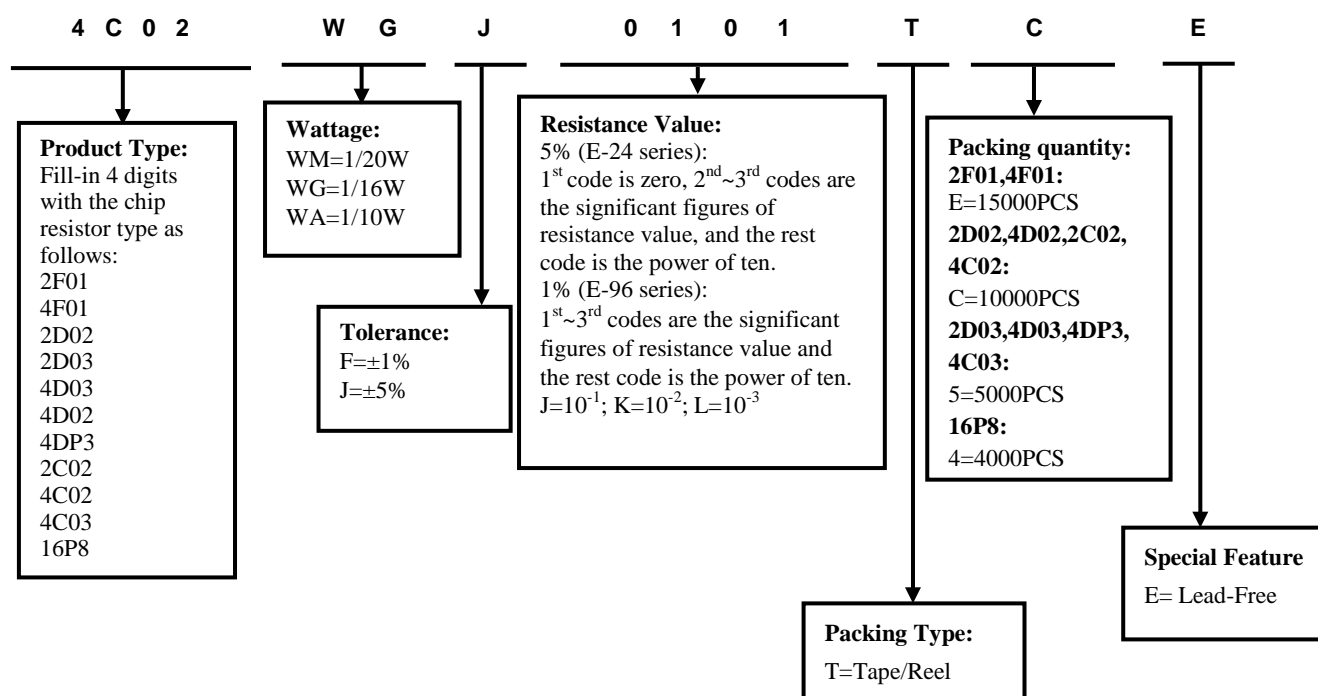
4 C 0 2 W G J 0 1 0 1 T C E

Product Type:
Fill-in 4 digits with the chip resistor type as follows:
2F01
4F01
2D02
2D03
4D03
4D02
4DP3
2C02
4C02
4C03
16P8

Wattage:
WM=1/20W
WG=1/16W
WA=1/10W

Tolerance:
F=±1%
J=±5%

Resistance Value:
5% (E-24 series):
$1^{st}$ code is zero, $2^{nd}$~$3^{rd}$ codes are the significant figures of resistance value, and the rest code is the power of ten.
1% (E-96 series):
$1^{st}$~$3^{rd}$ codes are the significant figures of resistance value and the rest code is the power of ten.
$J=10^{-1}$; $K=10^{-2}$; $L=10^{-3}$

Packing quantity:
2F01,4F01:
E=15000PCS
2D02,4D02,2C02, 4C02:
C=10000PCS
2D03,4D03,4DP3, 4C03:
5=5000PCS
16P8:
4=4000PCS

Special Feature
E= Lead-Free

Packing Type:
T=Tape/Reel